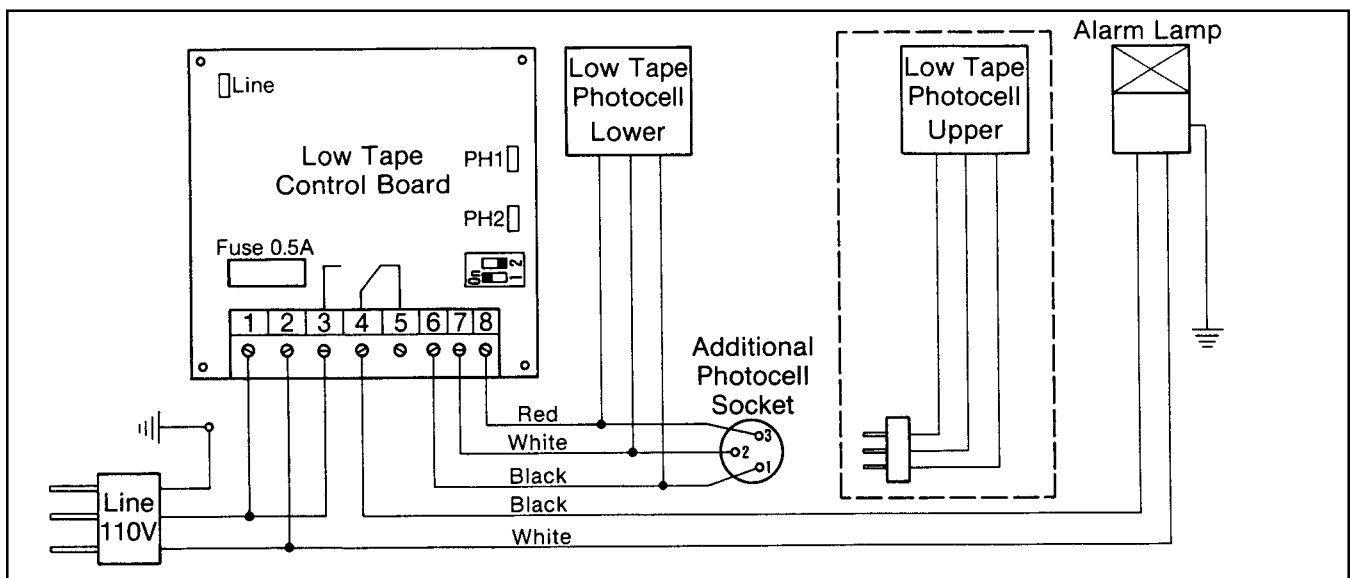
Line

Low Tape Control Board

PH1

PH2

Fuse 0.5A

ON 1 2

1 2 3 4 5 6 7 8

Low Tape Photocell Lower

Low Tape Photocell Upper

Alarm Lamp

Additional Photocell Socket

3 2 1

Red

White

Black

Black

White

Line 110V